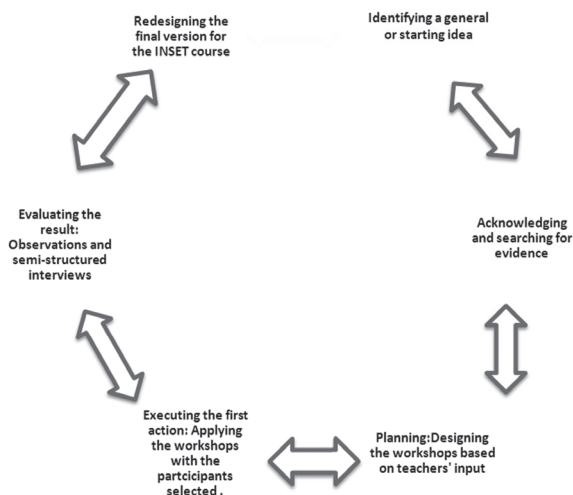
Identifying a general or starting idea

Acknowledging and searching for evidence

Planning:Designing the workshops based on teachers' input

Executing the first action: Applying the workshops with the partcicipants selected .

Evaluating the result: Observations and semi-structured interviews

Redesigning the final version for the INSET course